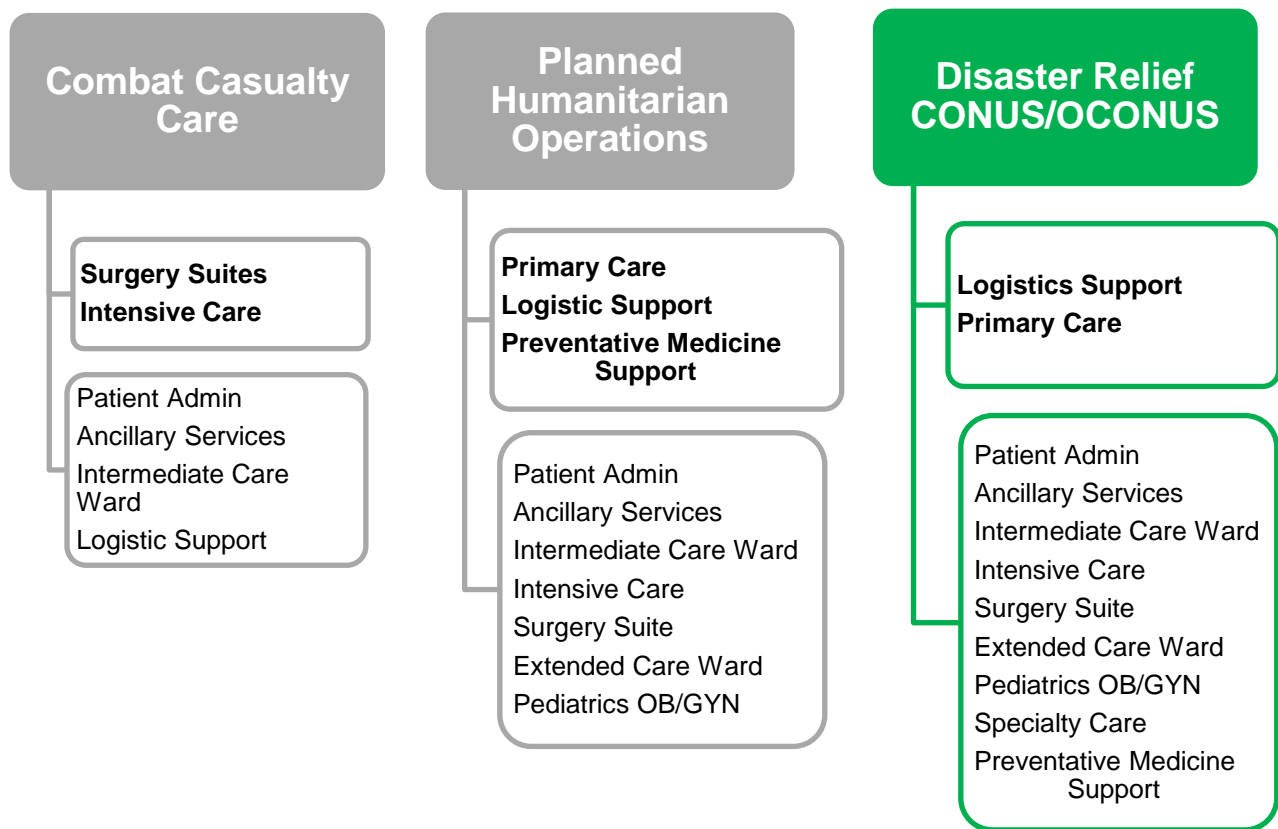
Combat Casualty Care

Surgery Suites
Intensive Care

Patient Admin
Ancillary Services
Intermediate Care Ward
Logistic Support

Planned Humanitarian Operations

Primary Care
Logistic Support
Preventative Medicine Support

Patient Admin
Ancillary Services
Intermediate Care Ward
Intensive Care
Surgery Suite
Extended Care Ward
Pediatrics OB/GYN

Disaster Relief CONUS/OCONUS

Logistics Support
Primary Care

Patient Admin
Ancillary Services
Intermediate Care Ward
Intensive Care
Surgery Suite
Extended Care Ward
Pediatrics OB/GYN
Specialty Care
Preventative Medicine Support